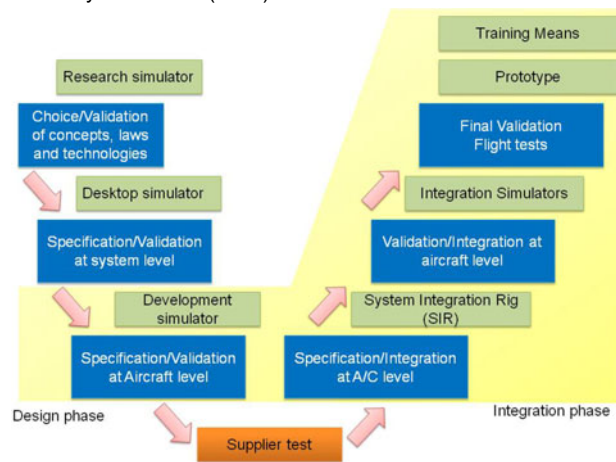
Research simulator

Choice/Validation of concepts, laws and technologies

Desktop simulator

Specification/Validation at system level

Development simulator

Specification/Validation at Aircraft level

Design phase

Supplier test

Specification/Integration at A/C level

System Integration Rig (SIR)

Validation/Integration at aircraft level

Integration Simulators

Final Validation Flight tests

Prototype

Training Means

Integration phase